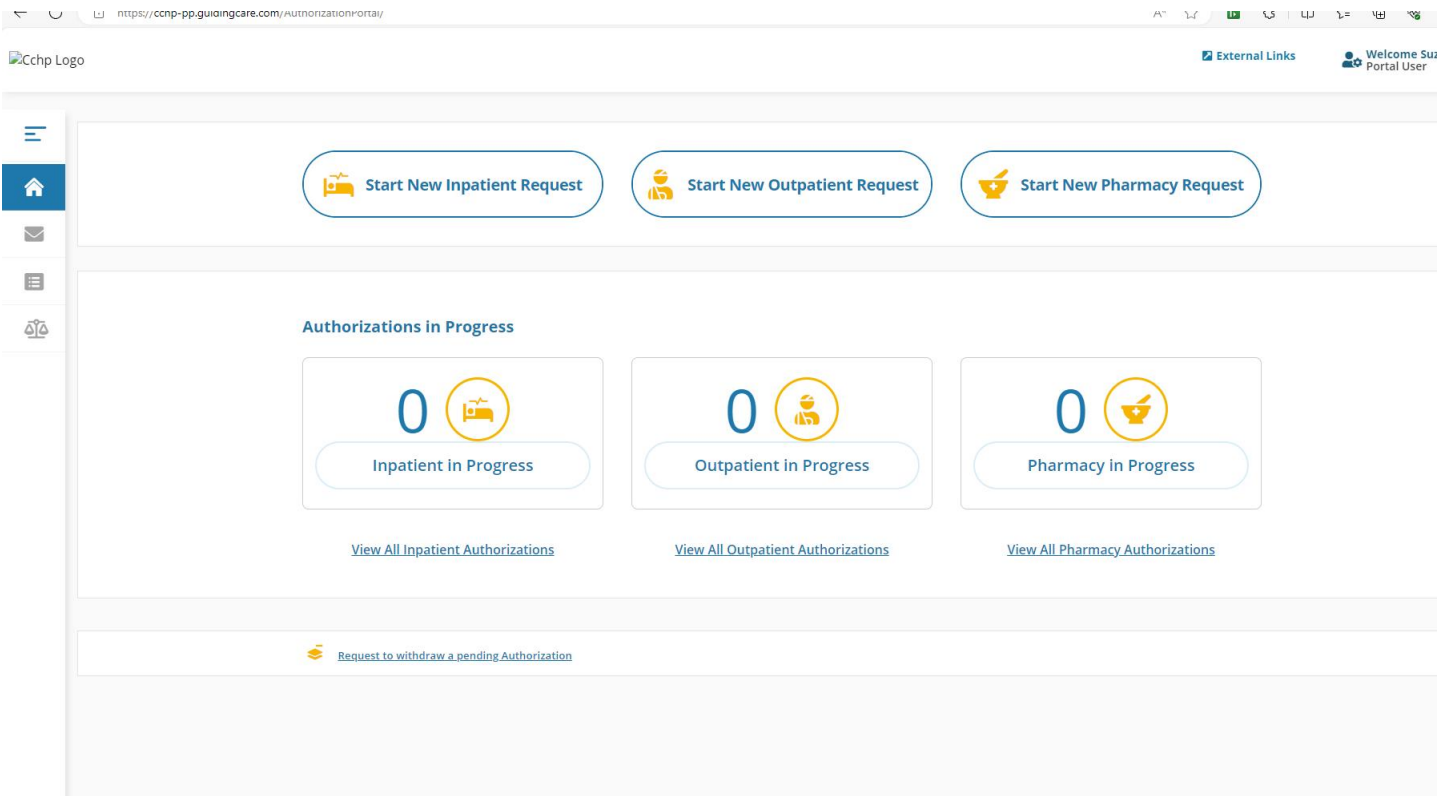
https://ccnp-pp.guidingcare.com/AuthorizationPortal/

Cchp Logo

External Links

Welcome Su
Portal User

Start New Inpatient Request

Start New Outpatient Request

Start New Pharmacy Request

Authorizations in Progress

0

Inpatient in Progress

0

Outpatient in Progress

0

Pharmacy in Progress

View All Inpatient Authorizations

View All Outpatient Authorizations

View All Pharmacy Authorizations

Request to withdraw a pending Authorization